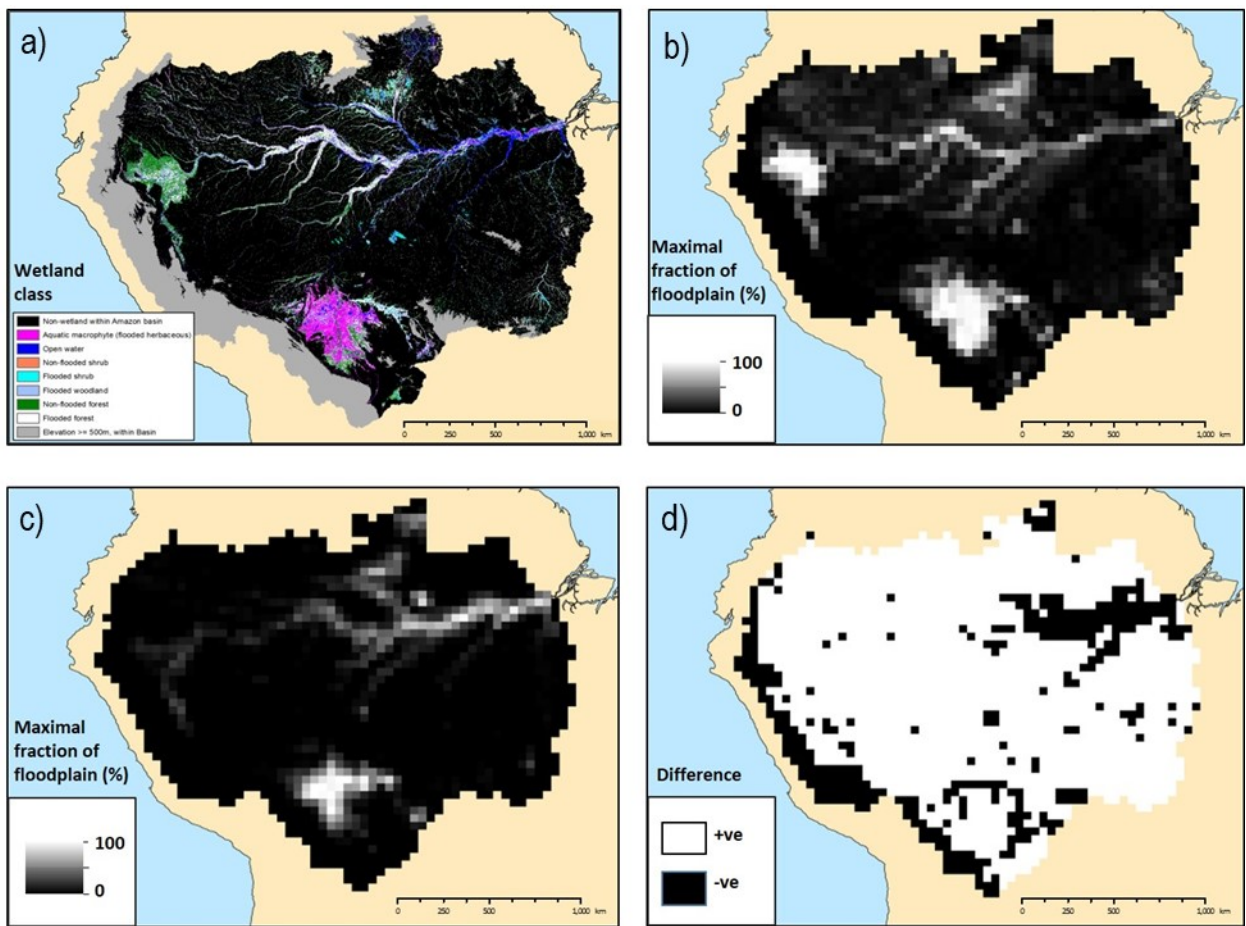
a)

Wetland class

Non-wetland within Amazon basin
Aquatic macrophyte (flooded herbaceous)
Open water
Non-flooded shrub
Flooded shrub
Flooded woodland
Non-flooded forest
Flooded forest
Elevation >= 500m, within Basin

0 250 500 1,000 km

b)

Maximal fraction of floodplain (%)

100
0

0 250 500 1,000 km

c)

Maximal fraction of floodplain (%)

100
0

0 250 500 1,000 km

d)

Difference

+ve
-ve

0 250 500 1,000 km